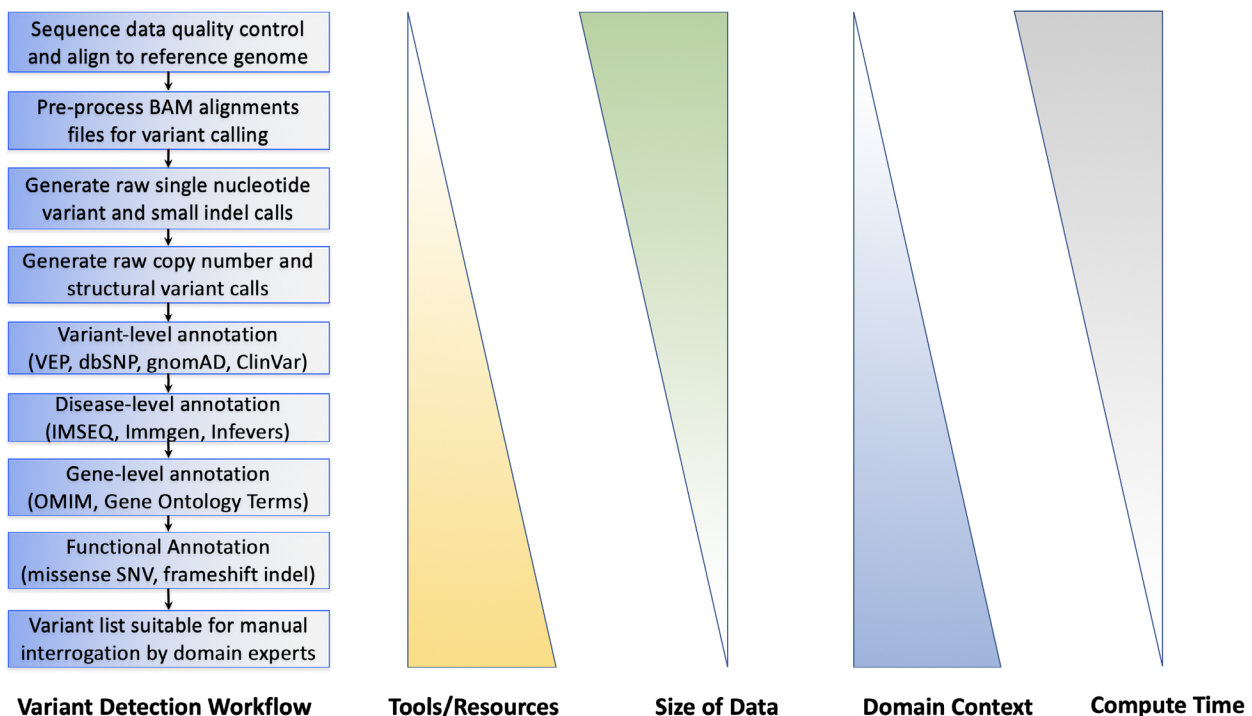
Sequence data quality control and align to reference genome

Pre-process BAM alignments files for variant calling

Generate raw single nucleotide variant and small indel calls

Generate raw copy number and structural variant calls

Variant-level annotation (VEP, dbSNP, gnomAD, ClinVar)

Disease-level annotation (IMSEQ, Immgen, Infevers)

Gene-level annotation (OMIM, Gene Ontology Terms)

Functional Annotation (missense SNV, frameshift indel)

Variant list suitable for manual interrogation by domain experts

Variant Detection Workflow

Tools/Resources

Size of Data

Domain Context

Compute Time